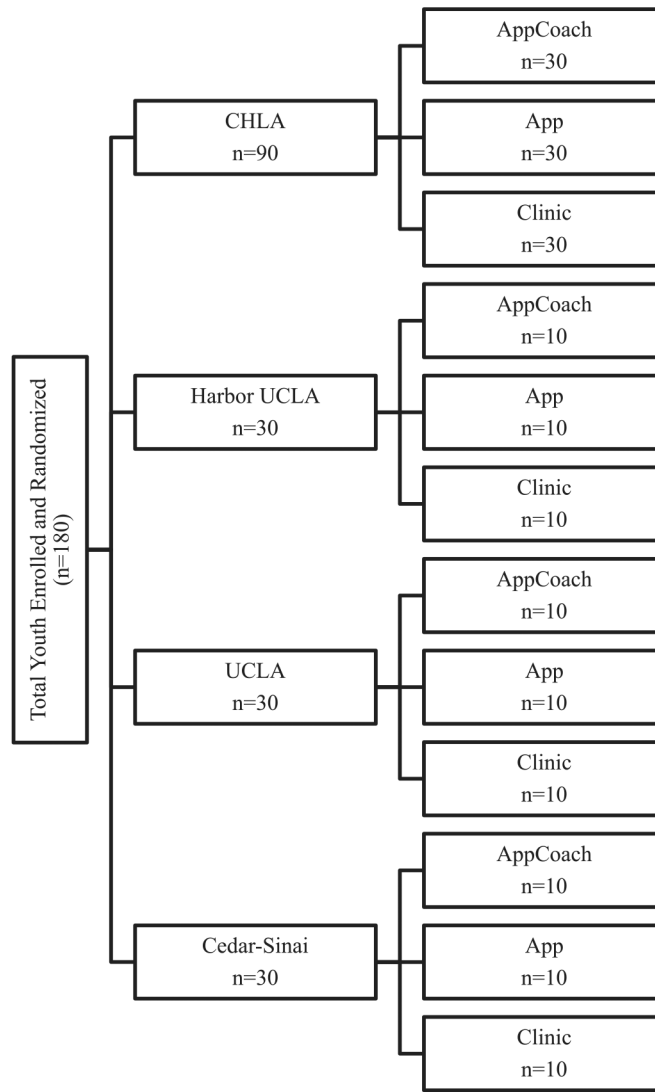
Total Youth Enrolled and Randomized
(n=180)

CHLA
n=90

AppCoach
n=30

App
n=30

Clinic
n=30

Harbor UCLA
n=30

AppCoach
n=10

App
n=10

Clinic
n=10

UCLA
n=30

AppCoach
n=10

App
n=10

Clinic
n=10

Cedar-Sinai
n=30

AppCoach
n=10

App
n=10

Clinic
n=10